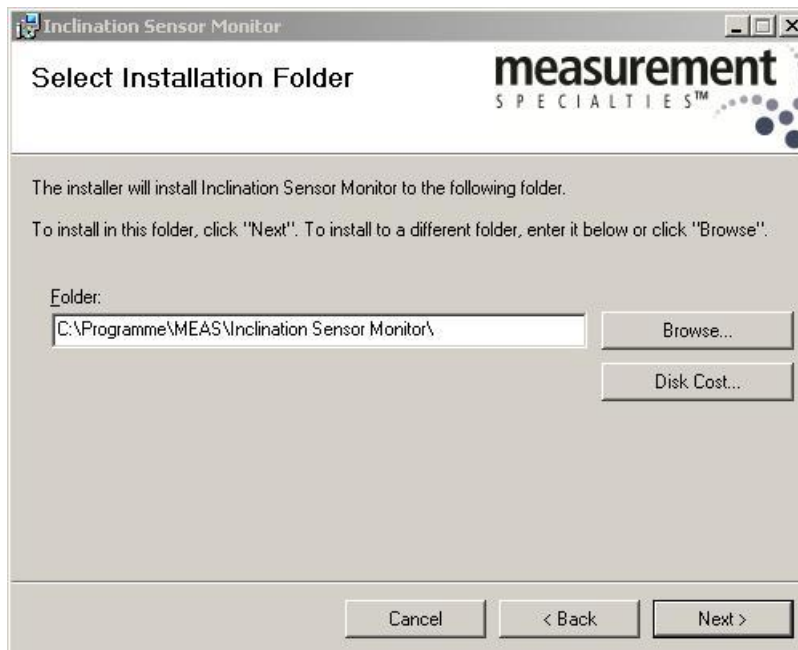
Inclination Sensor Monitor

Select Installation Folder

measurement
SPECIALTIES™

The installer will install Inclination Sensor Monitor to the following folder.

To install in this folder, click "Next". To install to a different folder, enter it below or click "Browse".

Folder:

C:\Programme\MEAS\Inclination Sensor Monitor\

Browse...

Disk Cost...

Cancel

< Back

Next >